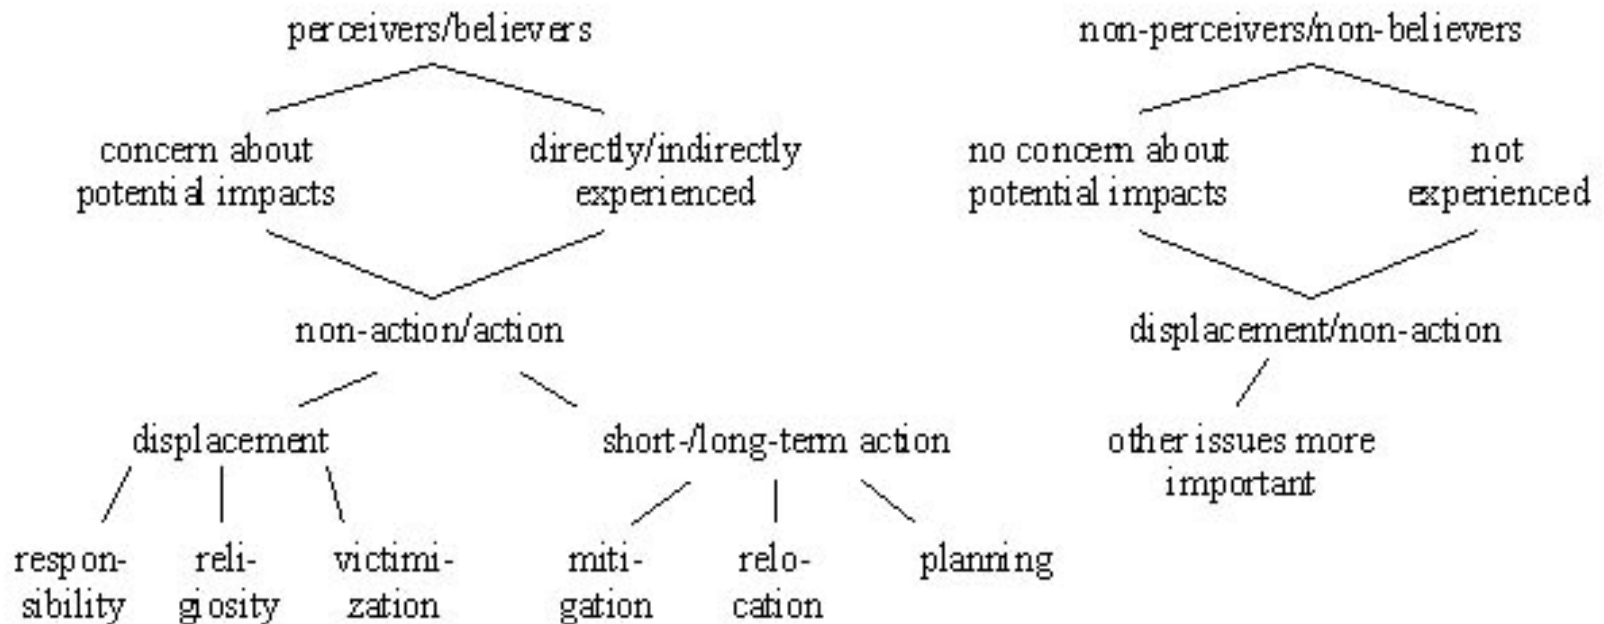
perceivers/believers

concern about potential impacts

directly/indirectly experienced

non-action/action

displacement

short-/long-term action

responsibility

religiosity

victimization

mitigation

relocation

planning

non-perceivers/non-believers

no concern about potential impacts

not experienced

displacement/non-action

other issues more important